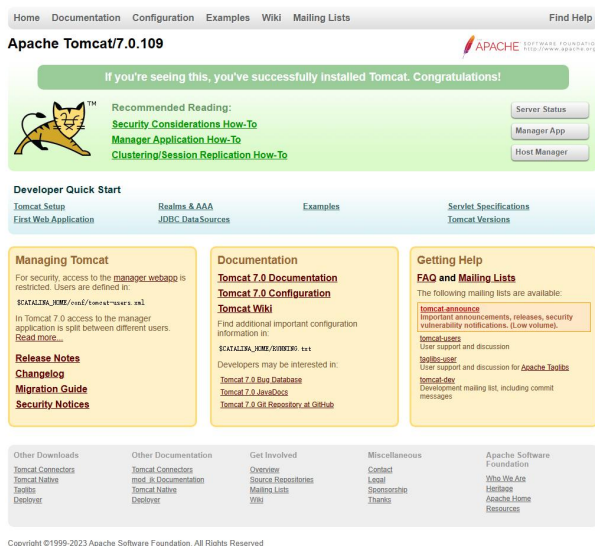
Home Documentation Configuration Examples Wiki Mailing Lists Find Help

Apache Tomcat/7.0.109

APACHE SOFTWARE FOUNDATION http://www.apache.org

If you're seeing this, you've successfully installed Tomcat. Congratulations!

TM

Recommended Reading:

Security Considerations How-To

Manager Application How-To

Clustering/Session Replication How-To

Server Status

Manager App

Host Manager

Developer Quick Start

Tomcat Setup

First Web Application

Realms & AAA

JDBC DataSources

Examples

Servlet Specifications

Tomcat Versions

Managing Tomcat

For security, access to the manager webapp is restricted. Users are defined in:

$CATALINA_HOME/conf/tomcat-users.xml

In Tomcat 7.0 access to the manager application is split between different users. Read more...

Release Notes

Changelog

Migration Guide

Security Notices

Documentation

Tomcat 7.0 Documentation

Tomcat 7.0 Configuration

Tomcat Wiki

Find additional important configuration information in:

$CATALINA_HOME/RUNNING.txt

Developers may be interested in:

Tomcat 7.0 Bug Database

Tomcat 7.0 JavaDocs

Tomcat 7.0 Git Repository at GitHub

Getting Help

FAQ and Mailing Lists

The following mailing lists are available:

tomcat-announce
Important announcements, releases, security vulnerability notifications. (Low volume).

tomcat-users
User support and discussion

taglibs-user
User support and discussion for Apache Taglibs

tomcat-dev
Development mailing list, including commit messages

Other Downloads

Tomcat Connectors

Tomcat Native

Taglibs

Deployer

Other Documentation

Tomcat Connectors

mod_jk Documentation

Tomcat Native

Deployer

Get Involved

Overview

Source Repositories

Mailing Lists

Wiki

Miscellaneous

Contact

Legal

Sponsorship

Thanks

Apache Software Foundation

Who We Are

Heritage

Apache Home

Resources

Copyright ©1999-2023 Apache Software Foundation. All Rights Reserved